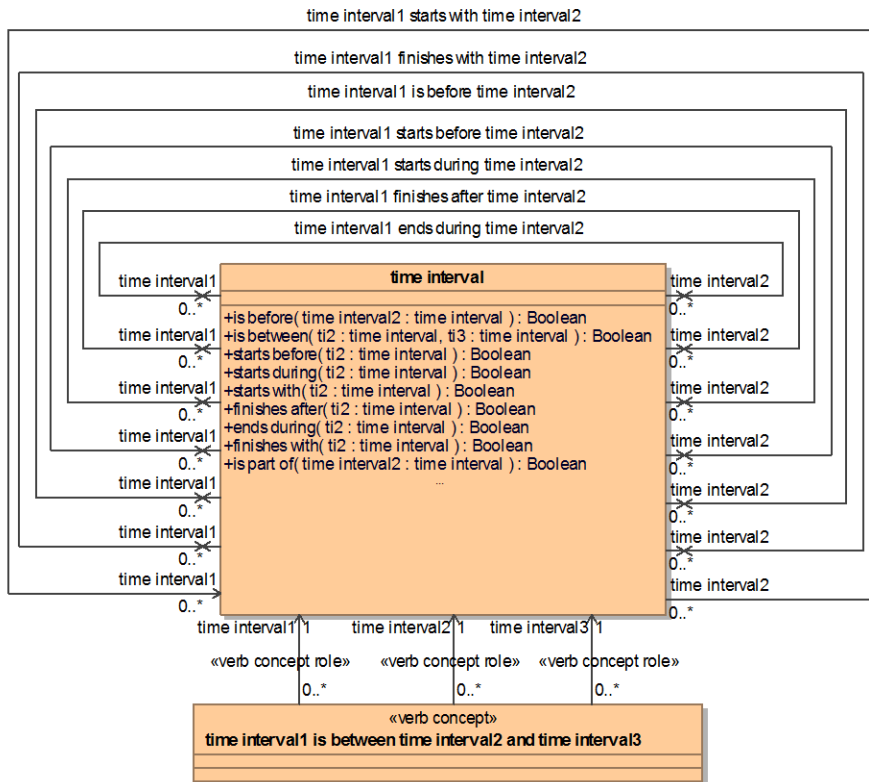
time interval1 starts with time interval2

time interval1 finishes with time interval2

time interval1 is before time interval2

time interval1 starts before time interval2

time interval1 starts during time interval2

time interval1 finishes after time interval2

time interval1 ends during time interval2

time interval1
0..*
time interval1
0..*
time interval1
0..*
time interval1
0..*
time interval1
0..*
time interval1
0..*
time interval1
0..*

time interval

+is before( time interval2 : time interval ) : Boolean
+is between( ti2 : time interval, ti3 : time interval ) : Boolean
+starts before( ti2 : time interval ) : Boolean
+starts during( ti2 : time interval ) : Boolean
+starts with( ti2 : time interval ) : Boolean
+finishes after( ti2 : time interval ) : Boolean
+ends during( ti2 : time interval ) : Boolean
+finishes with( ti2 : time interval ) : Boolean
+is part of( time interval2 : time interval ) : Boolean
...

time interval2
0..*
time interval2
0..*
time interval2
0..*
time interval2
0..*
time interval2
0..*
time interval2
0..*
time interval2
0..*

time interval1 1
time interval2 1
time interval3 1

«verb concept role»
«verb concept role»
«verb concept role»

0..*
0..*
0..*

«verb concept»
time interval1 is between time interval2 and time interval3